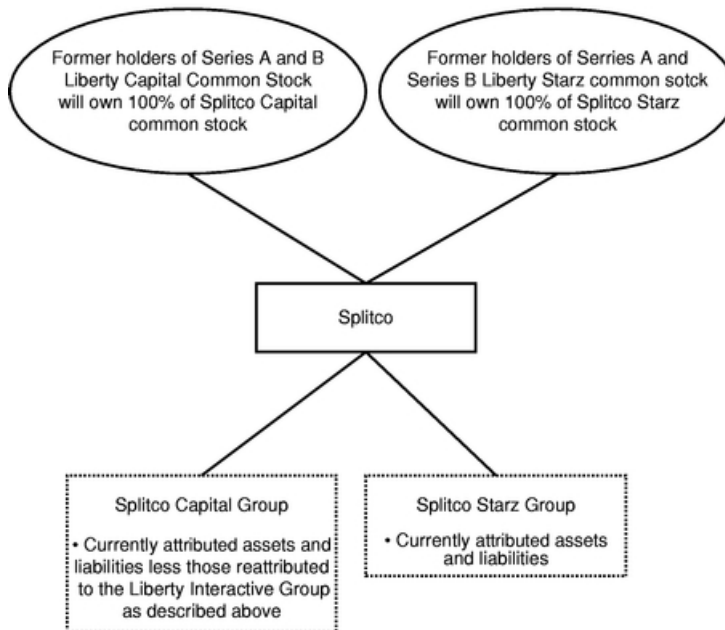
Former holders of Series A and B Liberty Capital Common Stock will own 100% of Splitco Capital common stock

Former holders of Serries A and Series B Liberty Starz common sotck will own 100% of Splitco Starz common stock

Splitco

Splitco Capital Group

• Currently attributed assets and liabilities less those reattributed to the Liberty Interactive Group as described above

Splitco Starz Group

• Currently attributed assets and liabilities